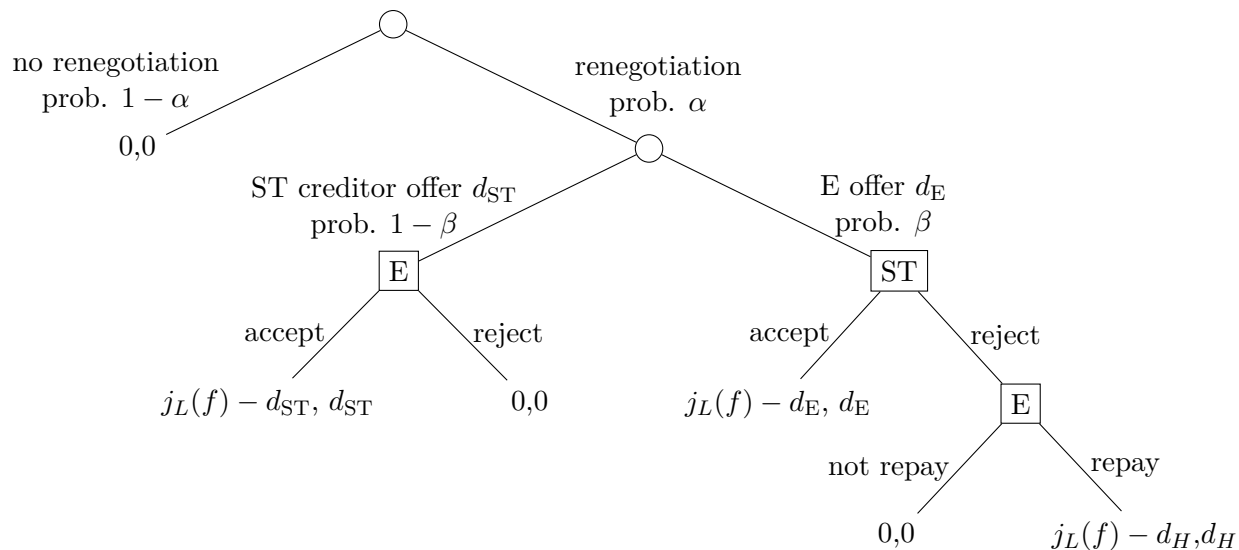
no renegotiation
prob. $1-\alpha$

renegotiation
prob. $\alpha$

0,0

ST creditor offer $d_{\mathrm{ST}}$
prob. $1-\beta$

E offer $d_{\mathrm{E}}$
prob. $\beta$

E

ST

accept

reject

accept

reject

$j_L(f)-d_{\mathrm{ST}}$, $d_{\mathrm{ST}}$

0,0

$j_L(f)-d_{\mathrm{E}}$, $d_{\mathrm{E}}$

E

not repay

repay

0,0

$j_L(f)-d_H$,$d_H$